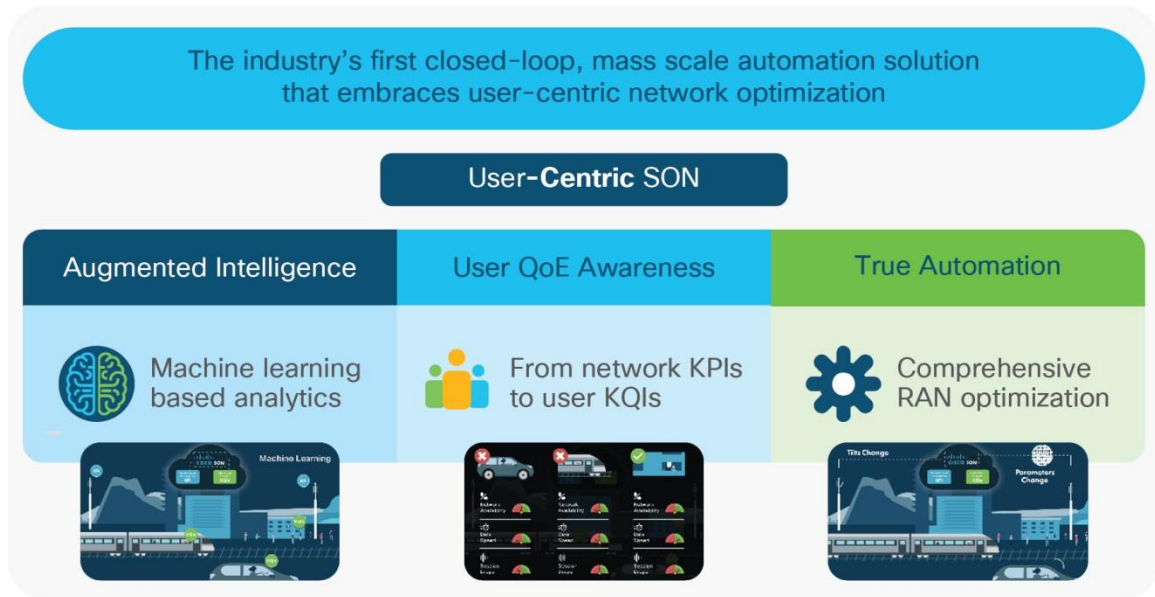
The industry's first closed-loop, mass scale automation solution that embraces user-centric network optimization

User-Centric SON

| Augmented Intelligence | User QoE Awareness | True Automation |
|---|---|---|
| Machine learning based analytics | From network KPIs to user KQIs | Comprehensive RAN optimization |

CISCO SON

Machine Learning

Network Availability

Data Speed

Session Errors

Tilts Change

Parameters Change